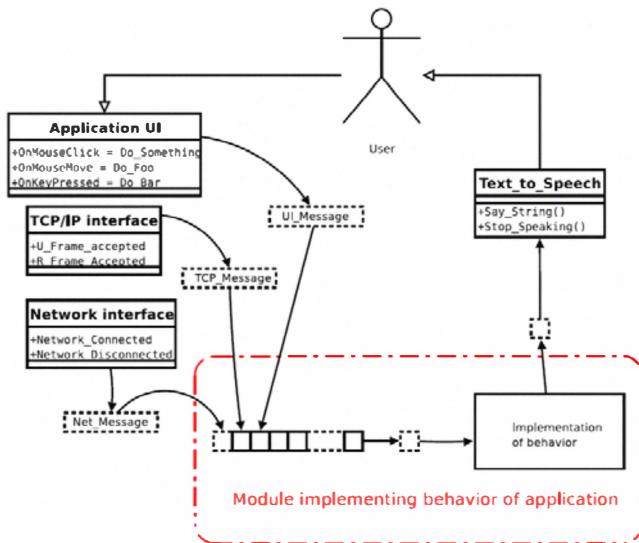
User

Application UI
+OnMouseClick = Do_Something
+OnMouseMove = Do_Foo
+OnKeyPressed = Do_Bar

TCP/IP interface
+U_Frame_accepted
+R_Frame_Accepted

Network interface
+Network_Connected
+Network_Disconnected

Text_to_Speech
+Say_String()
+Stop_Speaking()

UI_Message

TCP_Message

Net_Message

Implementation of behavior

Module implementing behavior of application